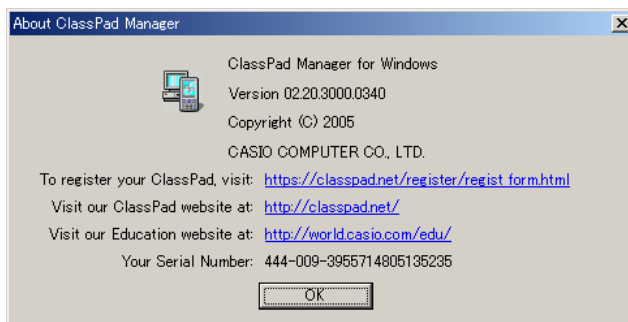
About ClassPad Manager

ClassPad Manager for Windows

Version 02.20.3000.0340

Copyright (C) 2005

CASIO COMPUTER CO., LTD.

To register your ClassPad, visit: https://classpad.net/register/regist form.html

Visit our ClassPad website at: http://classpad.net/

Visit our Education website at: http://world.casio.com/edu/

Your Serial Number: 444-009-3955714805135235

OK